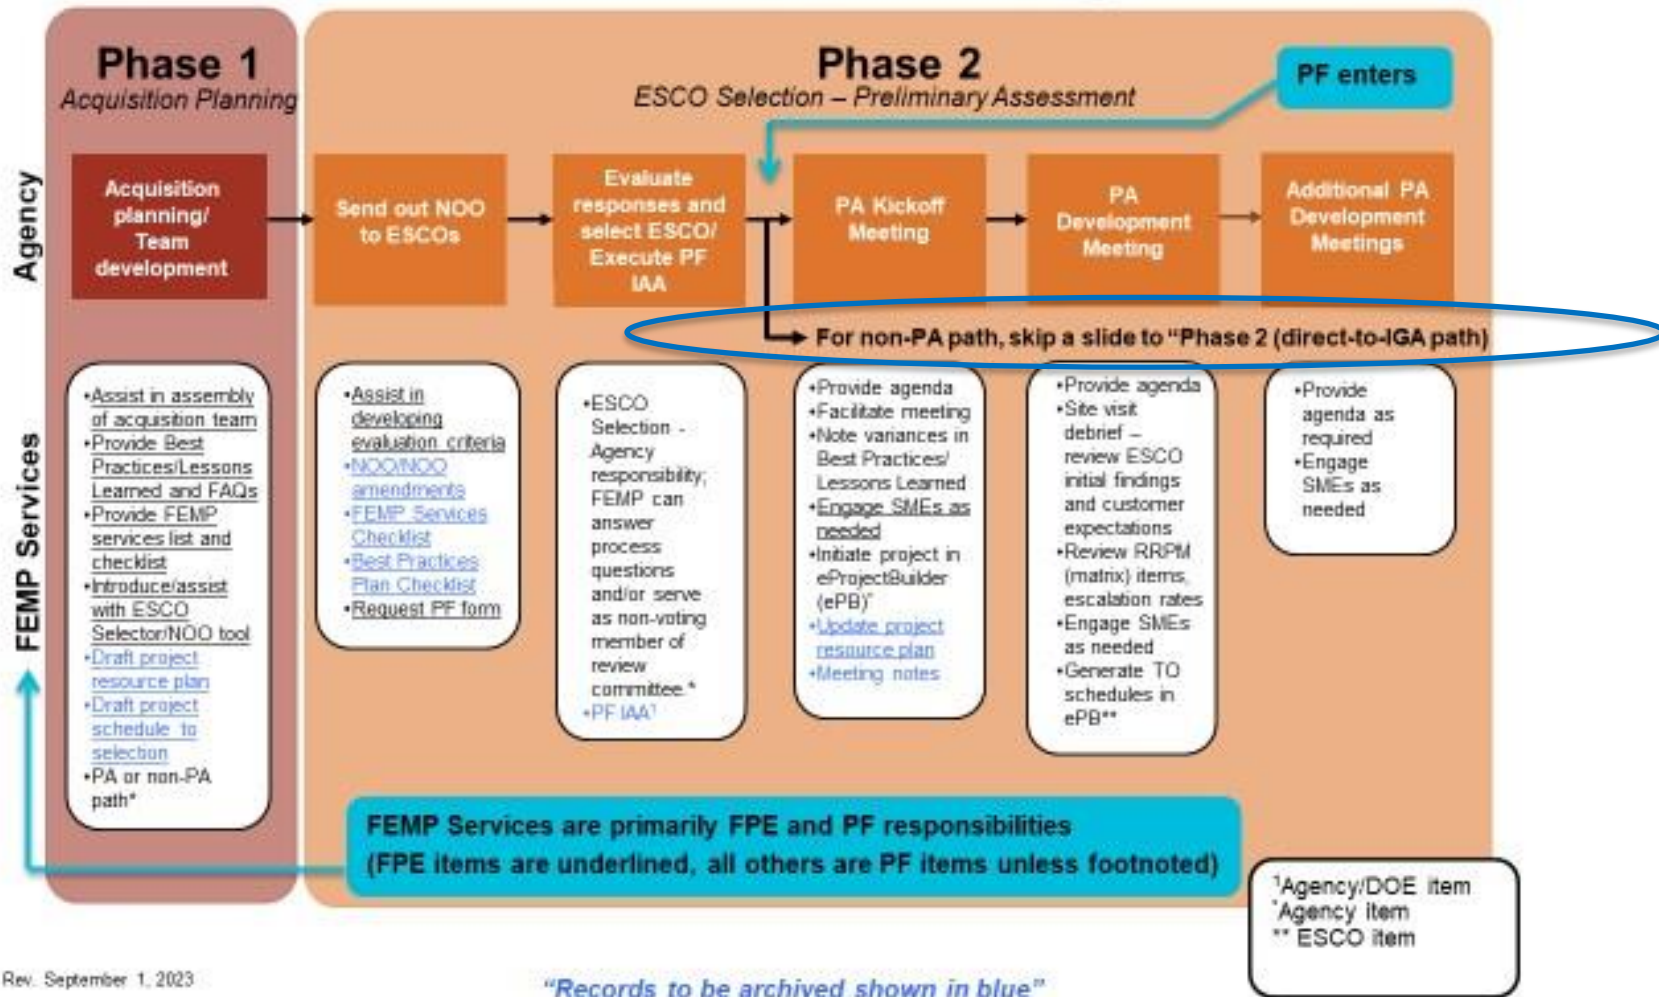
Phase 1
Acquisition Planning

Phase 2
ESCO Selection – Preliminary Assessment

PF enters

Agency

Acquisition planning/ Team development

Send out NOO to ESCOs

Evaluate responses and select ESCO/ Execute PF IAA

PA Kickoff Meeting

PA Development Meeting

Additional PA Development Meetings

For non-PA path, skip a slide to "Phase 2 (direct-to-IGA path)

FEMP Services

•Assist in assembly of acquisition team
•Provide Best Practices/Lessons Learned and FAQs
•Provide FEMP services list and checklist
•Introduce/assist with ESCO Selector/NOO tool
•Draft project resource plan
•Draft project schedule to selection
•PA or non-PA path*

•Assist in developing evaluation criteria
•NOO/NOO amendments
•FEMP Services Checklist
•Best Practices Plan Checklist
•Request PF form

•ESCO Selection - Agency responsibility; FEMP can answer process questions and/or serve as non-voting member of review committee.*
•PF IAA¹

•Provide agenda
•Facilitate meeting
•Note variances in Best Practices/ Lessons Learned
•Engage SMEs as needed
•Initiate project in eProjectBuilder (ePB)*
•Update project resource plan
•Meeting notes

•Provide agenda
•Site visit debrief – review ESCO initial findings and customer expectations
•Review RRPM (matrix) items, escalation rates
•Engage SMEs as needed
•Generate TO schedules in ePB**

•Provide agenda as required
•Engage SMEs as needed

FEMP Services are primarily FPE and PF responsibilities
(FPE items are underlined, all others are PF items unless footnoted)

¹Agency/DOE item
*Agency item
** ESCO item

Rev. September 1, 2023

"Records to be archived shown in blue"